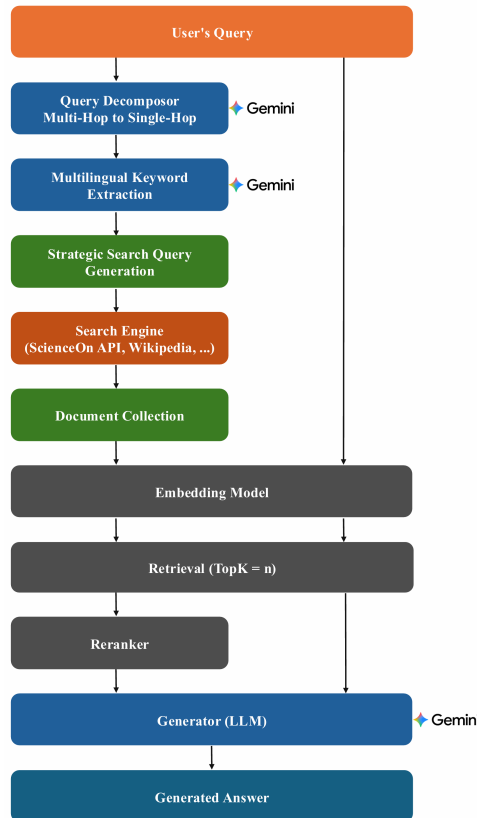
User's Query

Query Decomposor
Multi-Hop to Single-Hop

Gemini

Multilingual Keyword Extraction

Gemini

Strategic Search Query Generation

Search Engine
(ScienceOn API, Wikipedia, ...)

Document Collection

Embedding Model

Retrieval (TopK = n)

Reranker

Generator (LLM)

Gemin

Generated Answer